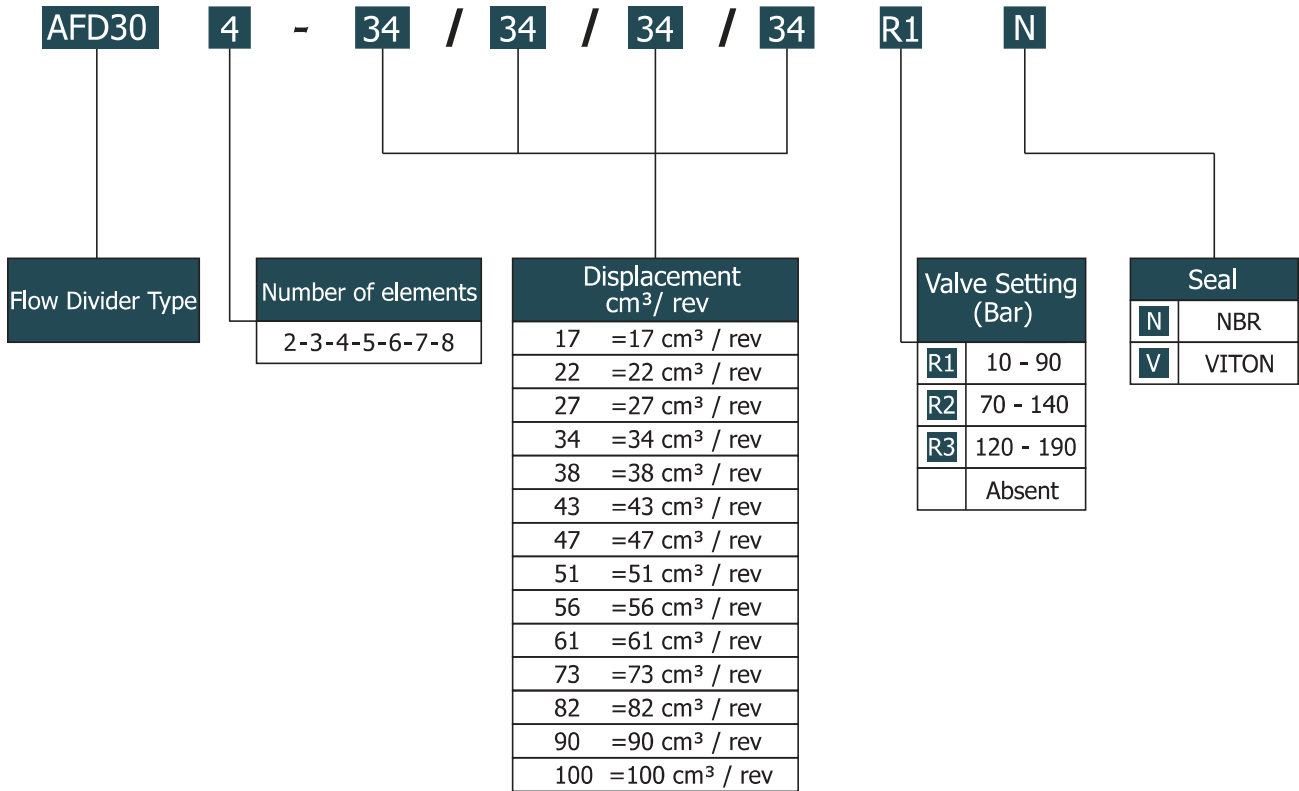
AFD30 4 - 34 / 34 / 34 / 34 R1 N

Flow Divider Type

| Number of elements |
|---|
| 2-3-4-5-6-7-8 |

| Displacement $cm^3$/ rev |
|---|
| 17 =17 $cm^3$ / rev |
| 22 =22 $cm^3$ / rev |
| 27 =27 $cm^3$ / rev |
| 34 =34 $cm^3$ / rev |
| 38 =38 $cm^3$ / rev |
| 43 =43 $cm^3$ / rev |
| 47 =47 $cm^3$ / rev |
| 51 =51 $cm^3$ / rev |
| 56 =56 $cm^3$ / rev |
| 61 =61 $cm^3$ / rev |
| 73 =73 $cm^3$ / rev |
| 82 =82 $cm^3$ / rev |
| 90 =90 $cm^3$ / rev |
| 100 =100 $cm^3$ / rev |

| Valve Setting (Bar) | |
|---|---|
| R1 | 10 - 90 |
| R2 | 70 - 140 |
| R3 | 120 - 190 |
| | Absent |

| Seal | |
|---|---|
| N | NBR |
| V | VITON |